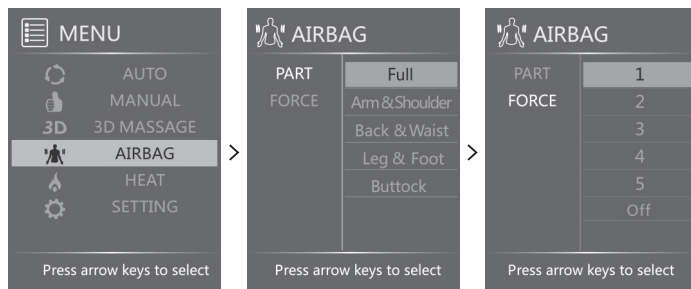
MENU

AUTO
MANUAL
3D 3D MASSAGE
AIRBAG
HEAT
SETTING

Press arrow keys to select

>

AIRBAG

PART
FORCE

Full
Arm&Shoulder
Back & Waist
Leg & Foot
Buttock

Press arrow keys to select

>

AIRBAG

PART
FORCE

1
2
3
4
5
Off

Press arrow keys to select